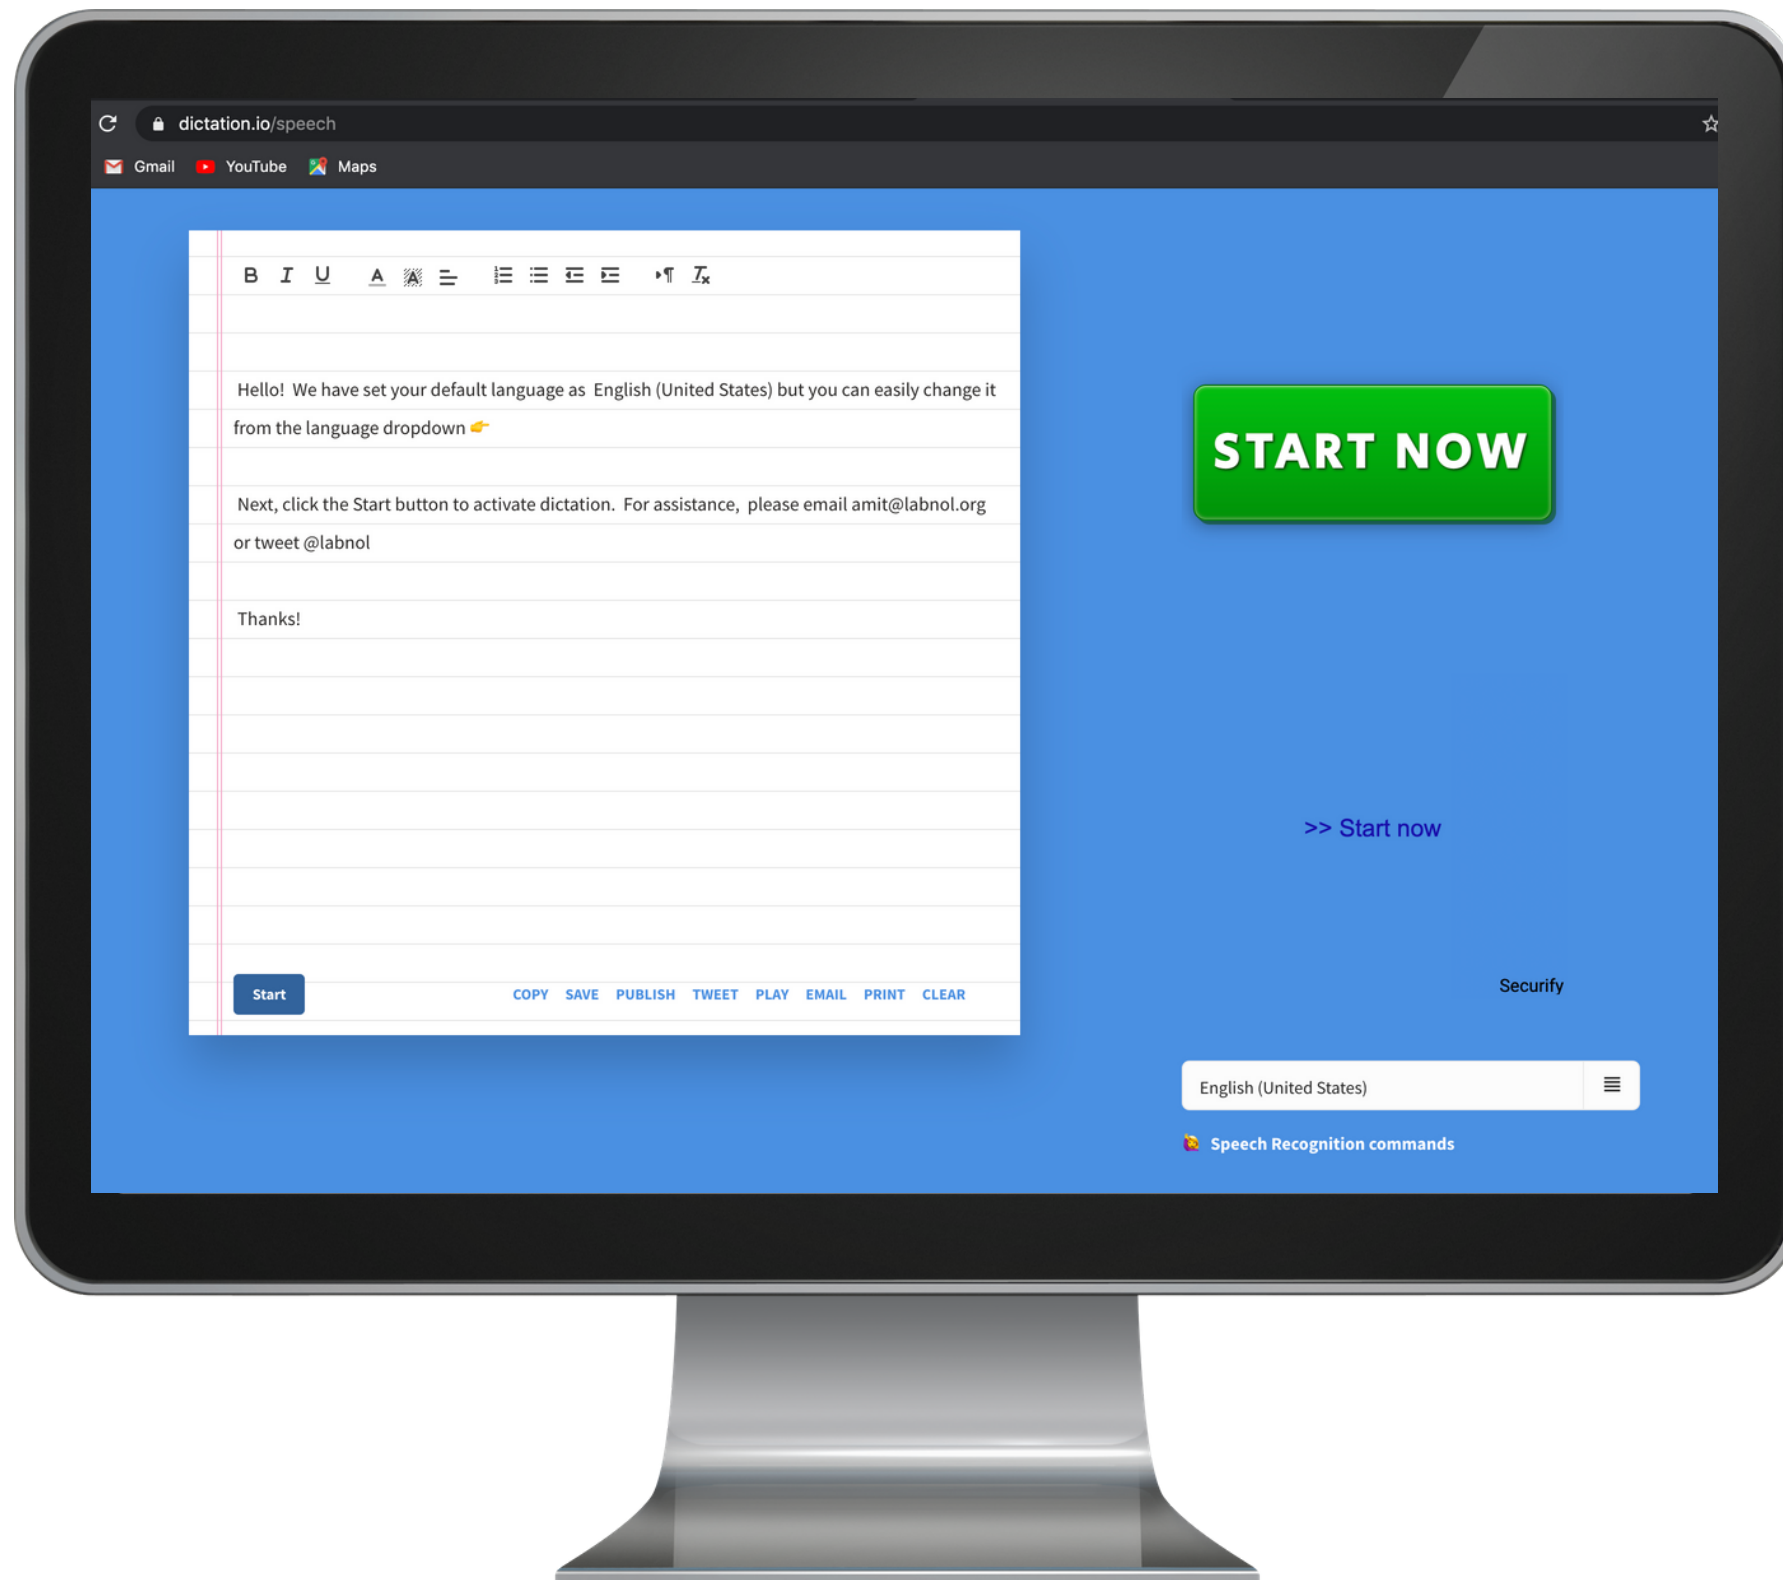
dictation.io/speech

Gmail YouTube Maps

B I U

Hello! We have set your default language as English (United States) but you can easily change it from the language dropdown 👉

Next, click the Start button to activate dictation. For assistance, please email amit@labnol.org or tweet @labnol

Thanks!

Start COPY SAVE PUBLISH TWEET PLAY EMAIL PRINT CLEAR

START NOW

>> Start now

Securify

English (United States)

Speech Recognition commands